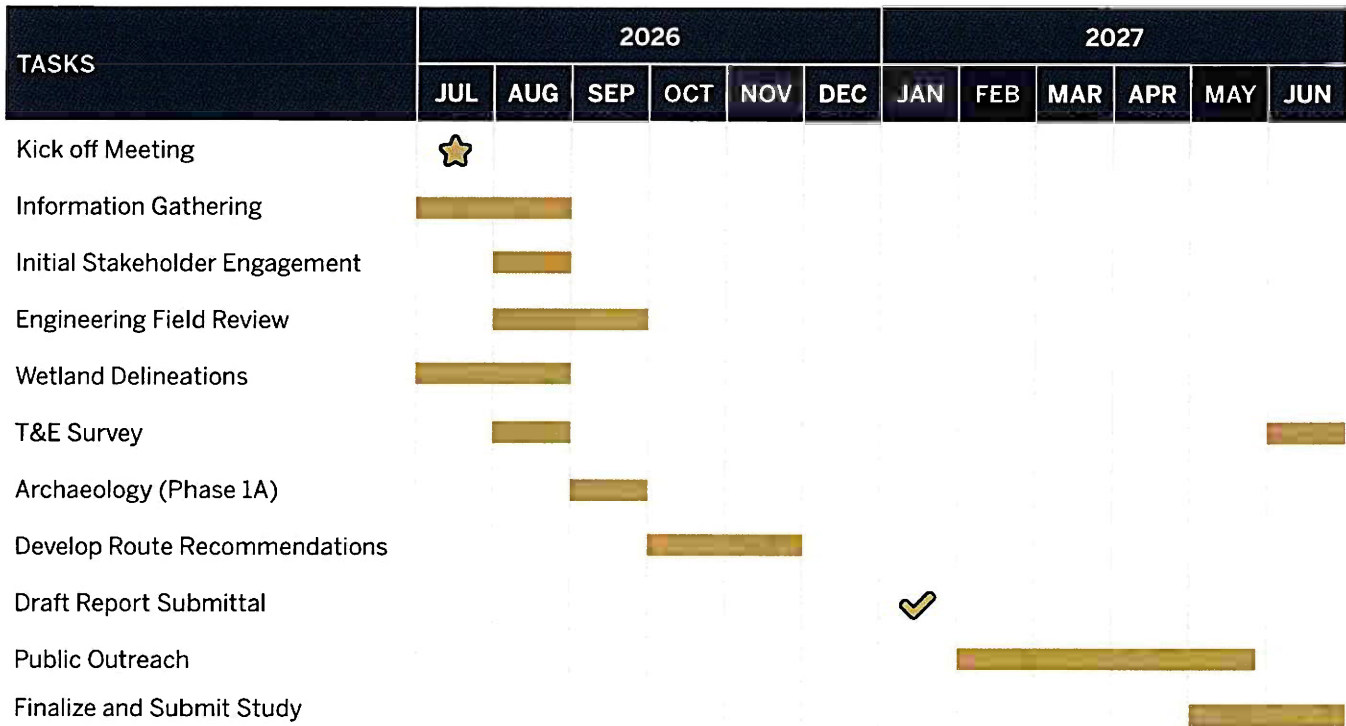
| TASKS | 2026 | | | | | | 2027 | | | | | |
|---|---|---|---|---|---|---|---|---|---|---|---|---|
| | JUL | AUG | SEP | OCT | NOV | DEC | JAN | FEB | MAR | APR | MAY | JUN |
| Kick off Meeting | | | | | | | | | | | | |
| Information Gathering | | | | | | | | | | | | |
| Initial Stakeholder Engagement | | | | | | | | | | | | |
| Engineering Field Review | | | | | | | | | | | | |
| Wetland Delineations | | | | | | | | | | | | |
| T&E Survey | | | | | | | | | | | | |
| Archaeology (Phase 1A) | | | | | | | | | | | | |
| Develop Route Recommendations | | | | | | | | | | | | |
| Draft Report Submittal | | | | | | | | | | | | |
| Public Outreach | | | | | | | | | | | | |
| Finalize and Submit Study | | | | | | | | | | | | |